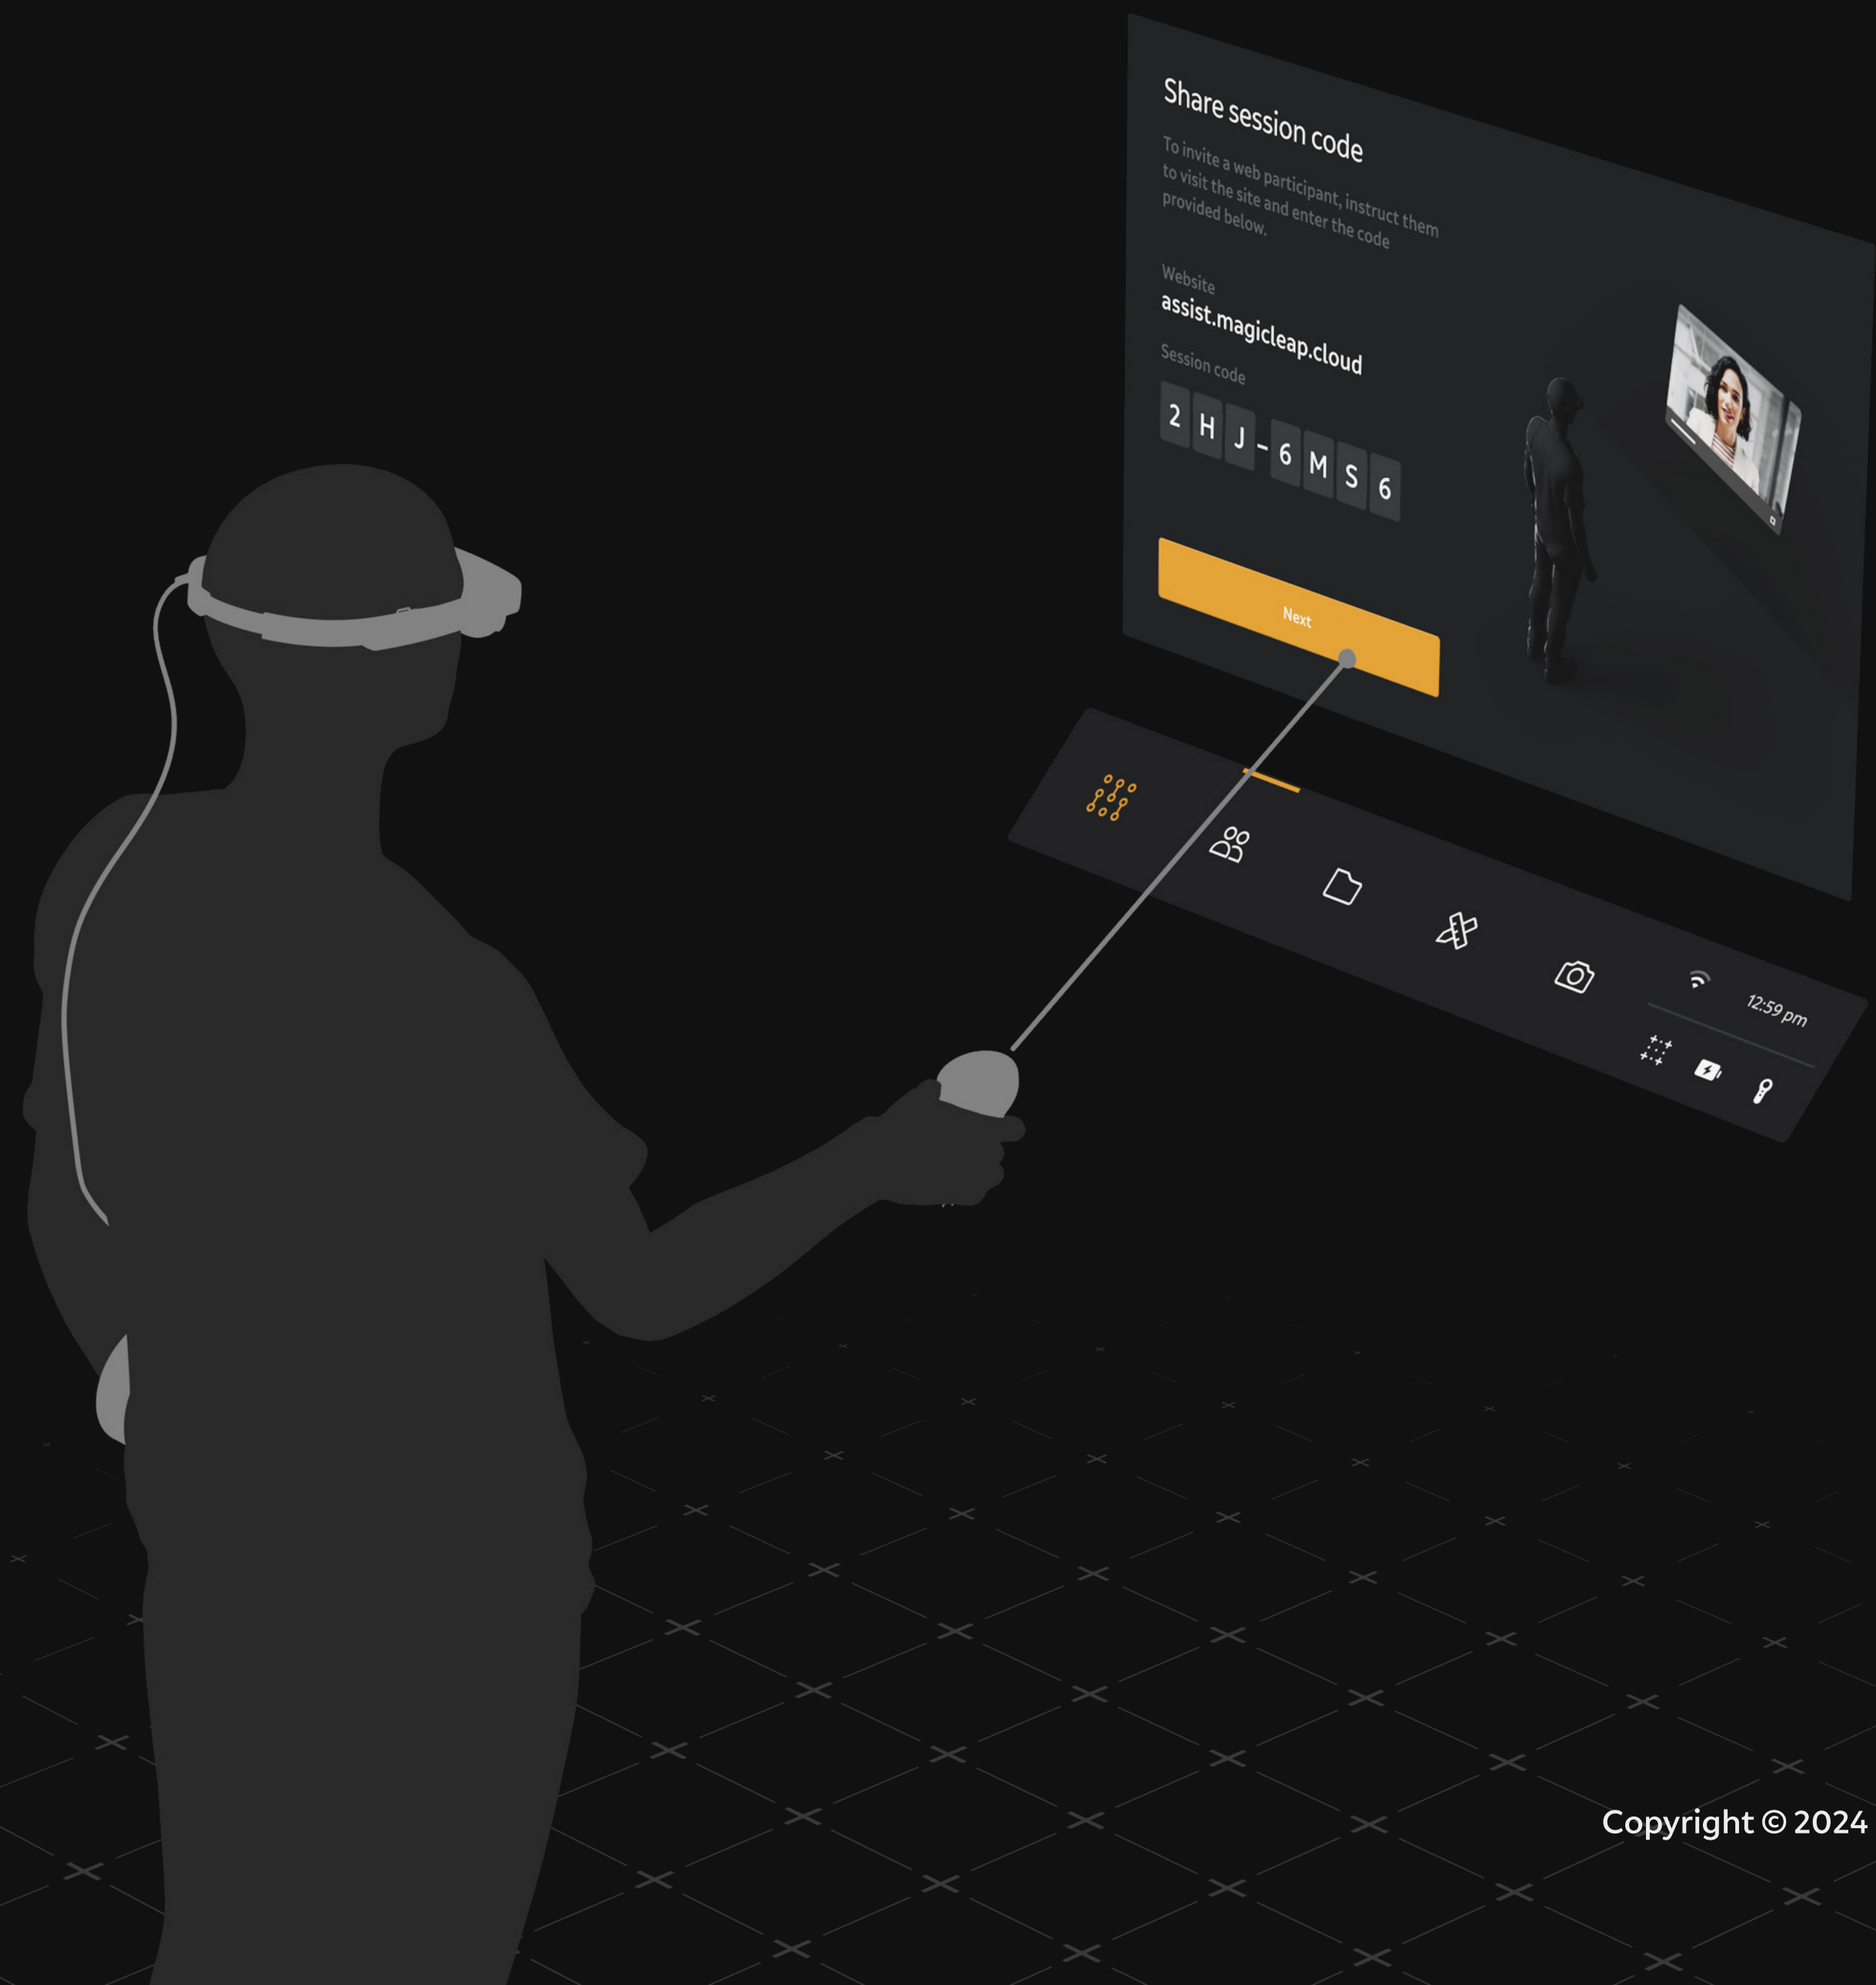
Share session code

To invite a web participant, instruct them to visit the site and enter the code provided below.

Website
assist.magicleap.cloud

Session code
2 H J - 6 M S 6

Next

12:59 pm

Copyright © 2024